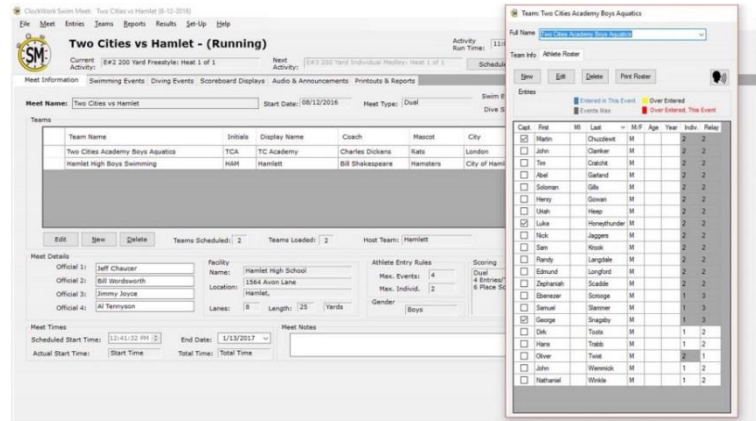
ClockWork Swim Meet: Two Cities vs Hamlet (8-12-2016)
File Meet Entries Teams Reports Results Set-Up Help

SM

Two Cities vs Hamlet - (Running)

Current Activity: E#2 200 Yard Freestyle: Heat 1 of 1
Next Activity: E#3 200 Yard Individual Medley: Heat 1 of 1
Activity Run Time: 11:
Schedule

Meet Information | Swimming Events | Diving Events | Scoreboard Displays | Audio & Announcements | Printouts & Reports

Meet Name: Two Cities vs Hamlet
Start Date: 08/12/2016
Meet Type: Dual
Swim
Dive S

Teams

| Team Name | Initials | Display Name | Coach | Mascot | City |
|---|---|---|---|---|---|
| Two Cities Academy Boys Aquatics | TCA | TC Academy | Charles Dickens | Rats | London |
| Hamlet High Boys Swimming | HAM | Hamlett | Bill Shakespeare | Hamsters | City of Haml |

Edit | New | Delete
Teams Scheduled: 2
Teams Loaded: 2
Host Team: Hamlett

Meet Details
Official 1: Jeff Chaucer
Official 2: Bill Wordsworth
Official 3: Jimmy Joyce
Official 4: Al Tennyson

Facility
Name: Hamlet High School
Location: 1584 Avon Lane
Hamlet,
Lanes: 8
Length: 25 Yards

Athlete Entry Rules
Max. Events: 4
Max. Individ. 2
Gender
Boys

Scoring
Dual
4 Entries/
6 Place Sc

Meet Times
Scheduled Start Time: 12:41:32 PM
End Date: 1/13/2017
Actual Start Time: Start Time
Total Time: Total Time
Meet Notes

Team: Two Cities Academy Boys Aquatics

Full Name: Two Cities Academy Boys Aquatics

Team Info | Athlete Roster

New | Edit | Delete | Print Roster

Entries
Entered in This Event
Events Max
Over Entered
Over Entered, This Event

| Capt. | First | MI | Last | M/F | Age | Year | Indiv. | Relay |
|---|---|---|---|---|---|---|---|---|
| ☑ | Martin | | Chuzzlewit | M | | | 2 | 2 |
| ☐ | John | | Clarriker | M | | | 2 | 2 |
| ☐ | Tim | | Cratchit | M | | | 2 | 2 |
| ☐ | Abel | | Garland | M | | | 2 | 2 |
| ☐ | Soloman | | Gills | M | | | 2 | 2 |
| ☐ | Henry | | Gowan | M | | | 2 | 2 |
| ☐ | Uriah | | Heep | M | | | 2 | 2 |
| ☑ | Luke | | Honeythunder | M | | | 2 | 2 |
| ☐ | Nick | | Jaggers | M | | | 2 | 2 |
| ☐ | Sam | | Krook | M | | | 2 | 2 |
| ☐ | Randy | | Langdale | M | | | 2 | 2 |
| ☐ | Edmund | | Longford | M | | | 2 | 2 |
| ☐ | Zephaniah | | Scadde | M | | | 2 | 2 |
| ☐ | Ebenezer | | Scrooge | M | | | 1 | 3 |
| ☐ | Samuel | | Slammer | M | | | 1 | 3 |
| ☑ | George | | Snagsby | M | | | 1 | 3 |
| ☐ | Dirk | | Toots | M | | | 1 | 2 |
| ☐ | Hans | | Trabb | M | | | 1 | 2 |
| ☐ | Oliver | | Twist | M | | | 2 | 1 |
| ☐ | John | | Wemmick | M | | | 1 | 2 |
| ☐ | Nathaniel | | Winkle | M | | | 1 | 2 |